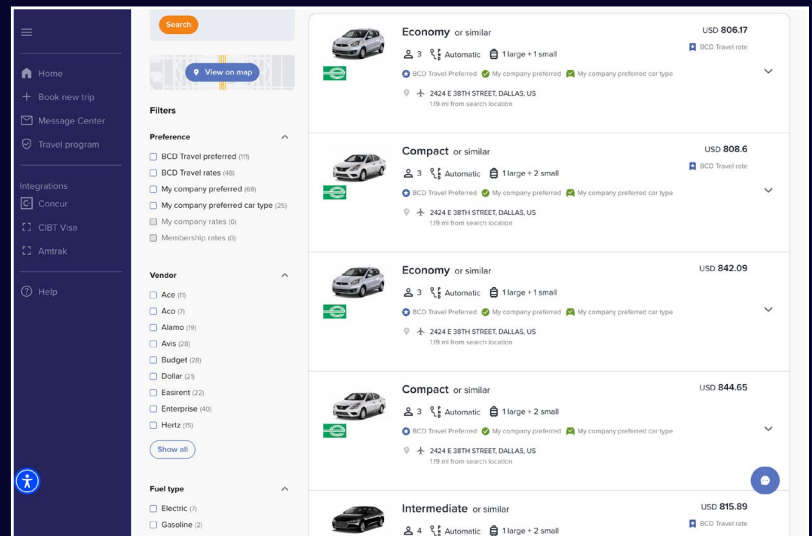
Home
Book new trip
Message Center
Travel program
Integrations
Concur
CIBT Visa
Amtrak
Help

Search
View on map
Filters
Preference
BCD Travel preferred (111)
BCD Travel rates (48)
My company preferred (68)
My company preferred car type (25)
My company rates (0)
Membership rates (0)
Vendor
Ace (11)
Aco (7)
Alamo (19)
Avis (28)
Budget (28)
Dollar (21)
Easirent (22)
Enterprise (40)
Hertz (15)
Show all
Fuel type
Electric (7)
Gasoline (2)

Economy or similar
3 Automatic 1 large + 1 small
BCD Travel Preferred My company preferred My company preferred car type
2424 E 38TH STREET, DALLAS, US
1.19 mi from search location
USD 806.17
BCD Travel rate

Compact or similar
3 Automatic 1 large + 2 small
BCD Travel Preferred My company preferred My company preferred car type
2424 E 38TH STREET, DALLAS, US
1.19 mi from search location
USD 808.6
BCD Travel rate

Economy or similar
3 Automatic 1 large + 1 small
BCD Travel Preferred My company preferred My company preferred car type
2424 E 38TH STREET, DALLAS, US
1.19 mi from search location
USD 842.09

Compact or similar
3 Automatic 1 large + 2 small
BCD Travel Preferred My company preferred My company preferred car type
2424 E 38TH STREET, DALLAS, US
1.19 mi from search location
USD 844.65

Intermediate or similar
4 Automatic 1 large + 2 small
USD 815.89
BCD Travel rate